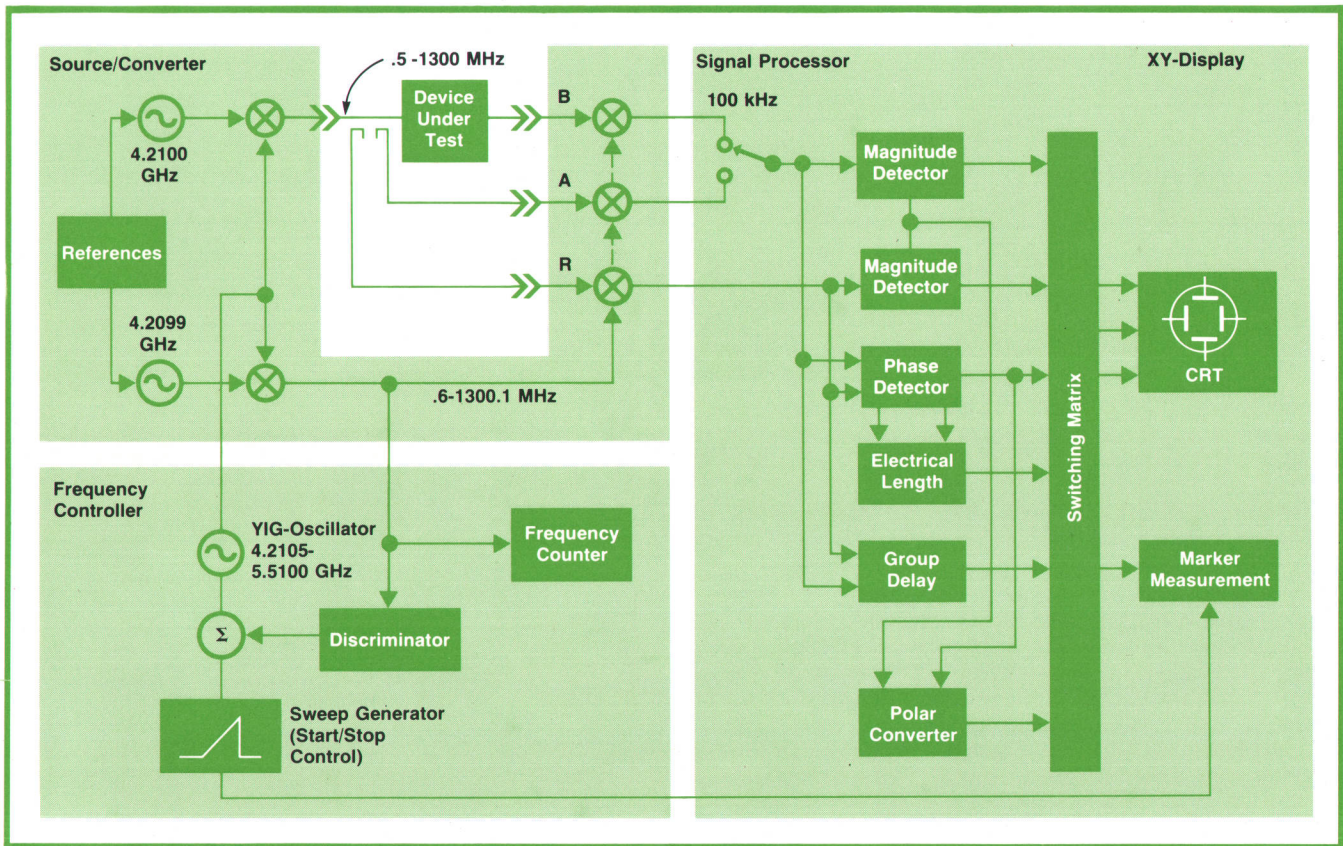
Source/Converter

.5 -1300 MHz

Device Under Test

B

A

R

4.2100 GHz

References

4.2099 GHz

.6-1300.1 MHz

Signal Processor

XY-Display

100 kHz

Magnitude Detector

Magnitude Detector

Phase Detector

Electrical Length

Group Delay

Polar Converter

Switching Matrix

CRT

Marker Measurement

Frequency Controller

YIG-Oscillator 4.2105-5.5100 GHz

$\Sigma$

Frequency Counter

Discriminator

Sweep Generator (Start/Stop Control)